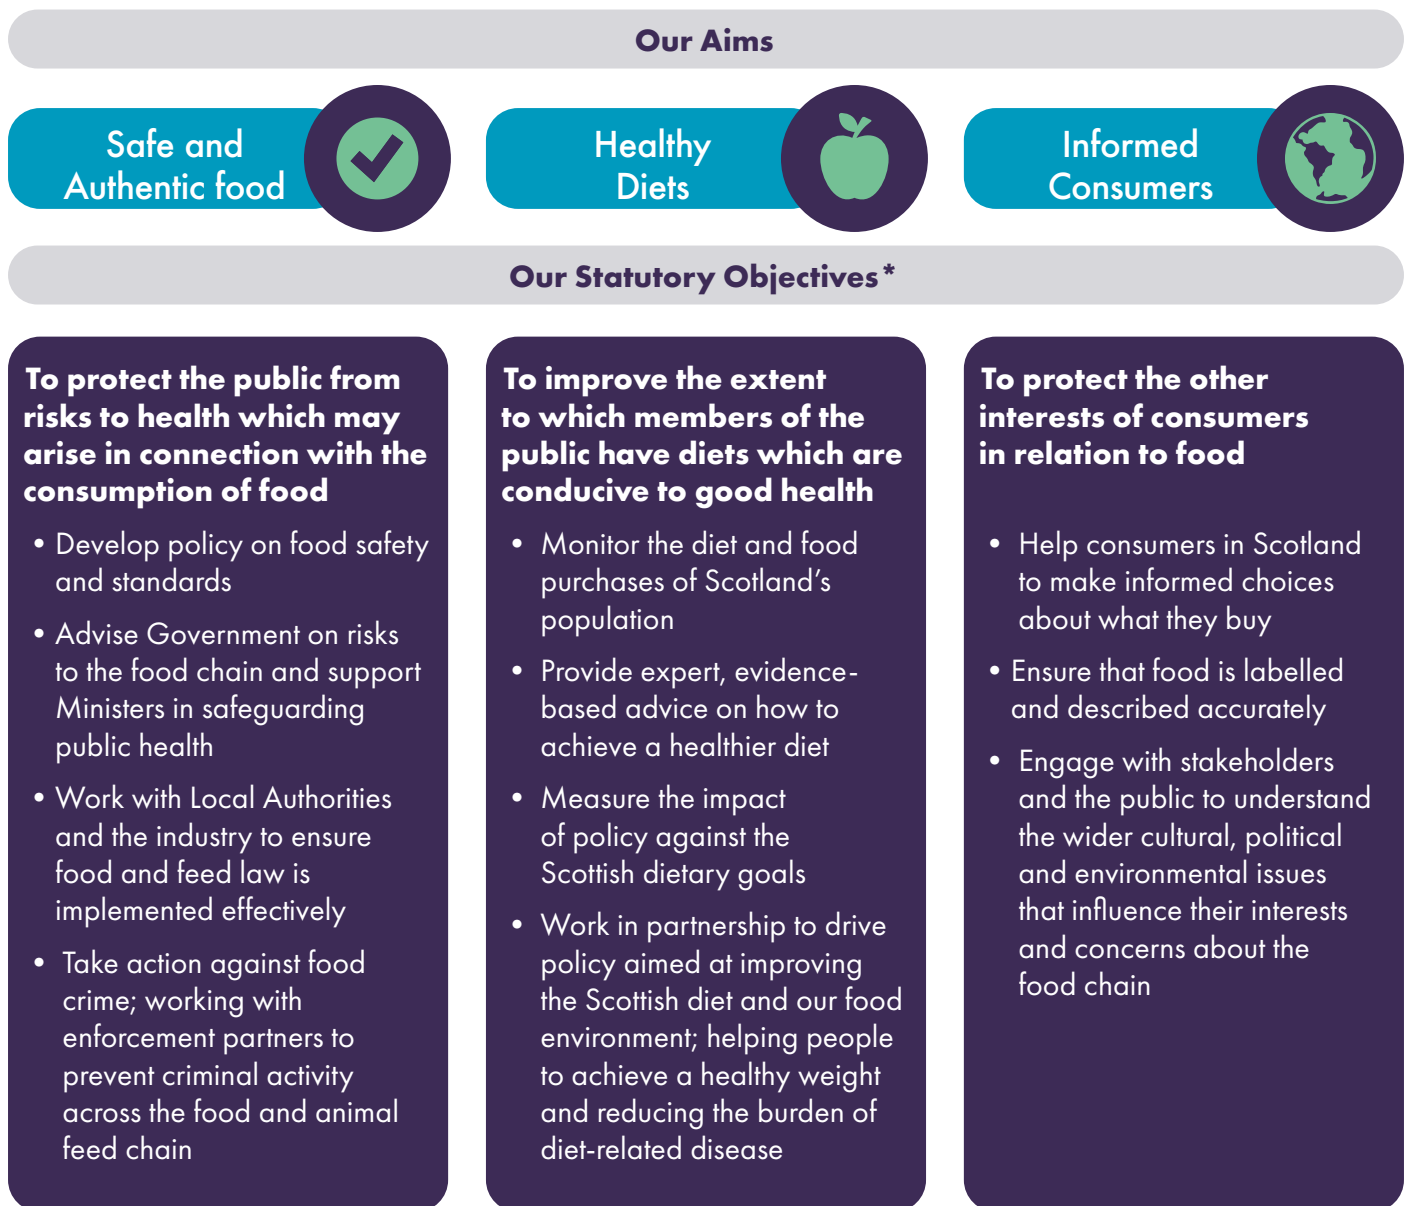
Our Aims

Safe and Authentic food

Healthy Diets

Informed Consumers

Our Statutory Objectives*

To protect the public from risks to health which may arise in connection with the consumption of food

• Develop policy on food safety and standards

• Advise Government on risks to the food chain and support Ministers in safeguarding public health

• Work with Local Authorities and the industry to ensure food and feed law is implemented effectively

• Take action against food crime; working with enforcement partners to prevent criminal activity across the food and animal feed chain

To improve the extent to which members of the public have diets which are conducive to good health

• Monitor the diet and food purchases of Scotland's population

• Provide expert, evidence-based advice on how to achieve a healthier diet

• Measure the impact of policy against the Scottish dietary goals

• Work in partnership to drive policy aimed at improving the Scottish diet and our food environment; helping people to achieve a healthy weight and reducing the burden of diet-related disease

To protect the other interests of consumers in relation to food

• Help consumers in Scotland to make informed choices about what they buy

• Ensure that food is labelled and described accurately

• Engage with stakeholders and the public to understand the wider cultural, political and environmental issues that influence their interests and concerns about the food chain